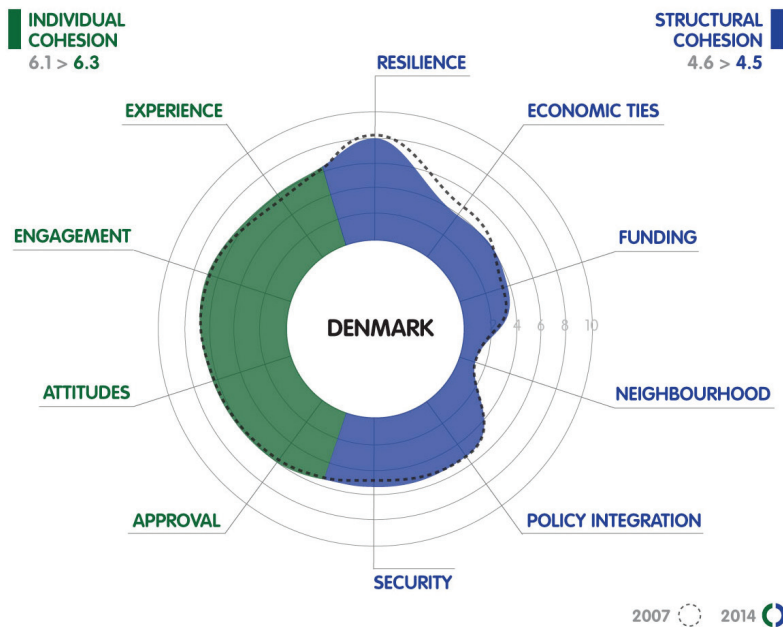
INDIVIDUAL COHESION
6.1 > 6.3

STRUCTURAL COHESION
4.6 > 4.5

RESILIENCE

EXPERIENCE

ECONOMIC TIES

ENGAGEMENT

FUNDING

DENMARK

4 6 8 10

ATTITUDES

NEIGHBOURHOOD

APPROVAL

POLICY INTEGRATION

SECURITY

2007 2014